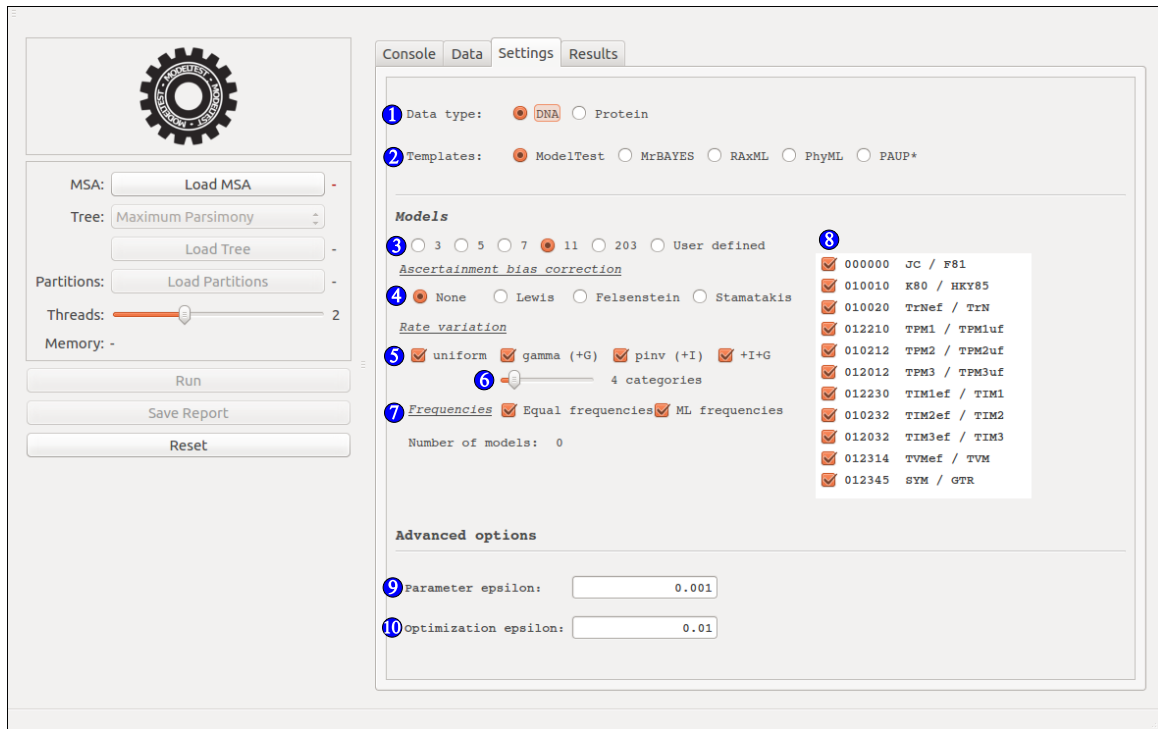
MODELTEST MODELTEST MODELTEST

MSA: Load MSA -
Tree: Maximum Parsimony
Load Tree -
Partitions: Load Partitions -
Threads: 2
Memory: -

Run
Save Report
Reset

Console Data Settings Results

1 Data type: DNA Protein

2 Templates: ModelTest MrBAYES RAxML PhyML PAUP*

Models

3 3 5 7 11 203 User defined

Ascertainment bias correction

4 None Lewis Felsenstein Stamatakis

Rate variation

5 uniform gamma (+G) pinv (+I) +I+G

6 4 categories

7 Frequencies Equal frequencies ML frequencies

Number of models: 0

8
000000 JC / F81
010010 K80 / HKY85
010020 TrNef / TrN
012210 TPM1 / TPM1uf
010212 TPM2 / TPM2uf
012012 TPM3 / TPM3uf
012230 TIM1ef / TIM1
010232 TIM2ef / TIM2
012032 TIM3ef / TIM3
012314 TVMef / TVM
012345 SYM / GTR

Advanced options

9 Parameter epsilon: 0.001

10 Optimization epsilon: 0.01